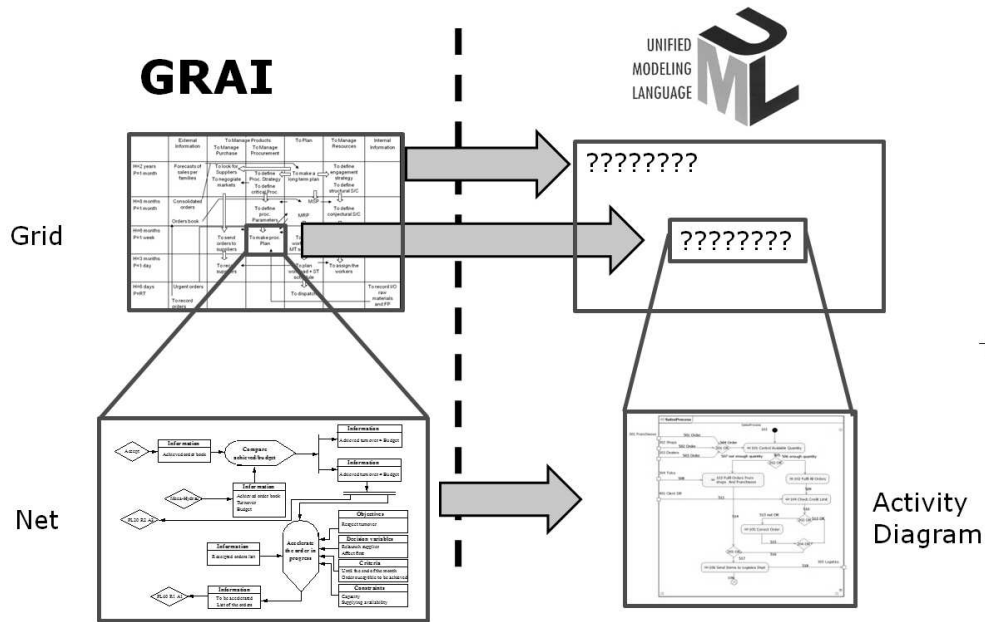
GRAI

UNIFIED MODELING LANGUAGE

Grid

| | External Information | To Manage Products: To Manage Purchase | To Manage Procurement | To Plan | To Manage Resources | Internal Information |
|---|---|---|---|---|---|---|
| H=2 years P=1 month | Forecasts of sales per families | To look for Suppliers To negotiate markets | To define Proc. Strategy To define critical Proc. | To make a long term plan | To define engagement strategy To define structural S/C | |
| H=6 months P=1 month | Consolidated orders Orders book | | To define proc. Parameters | MSP MRP | To define conjectural S/C | |
| H=6 months P=1 week | | To send orders to suppliers | To make proc. Plan | | To assign the workers | |
| H=3 months P=1 day | | To record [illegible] | | To plan overload + ST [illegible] | | |
| H=6 days P=RT | Urgent orders To record orders | | | To dispatch | | To record I/O raw materials and FP |

????????

????????

Net

Activity Diagram